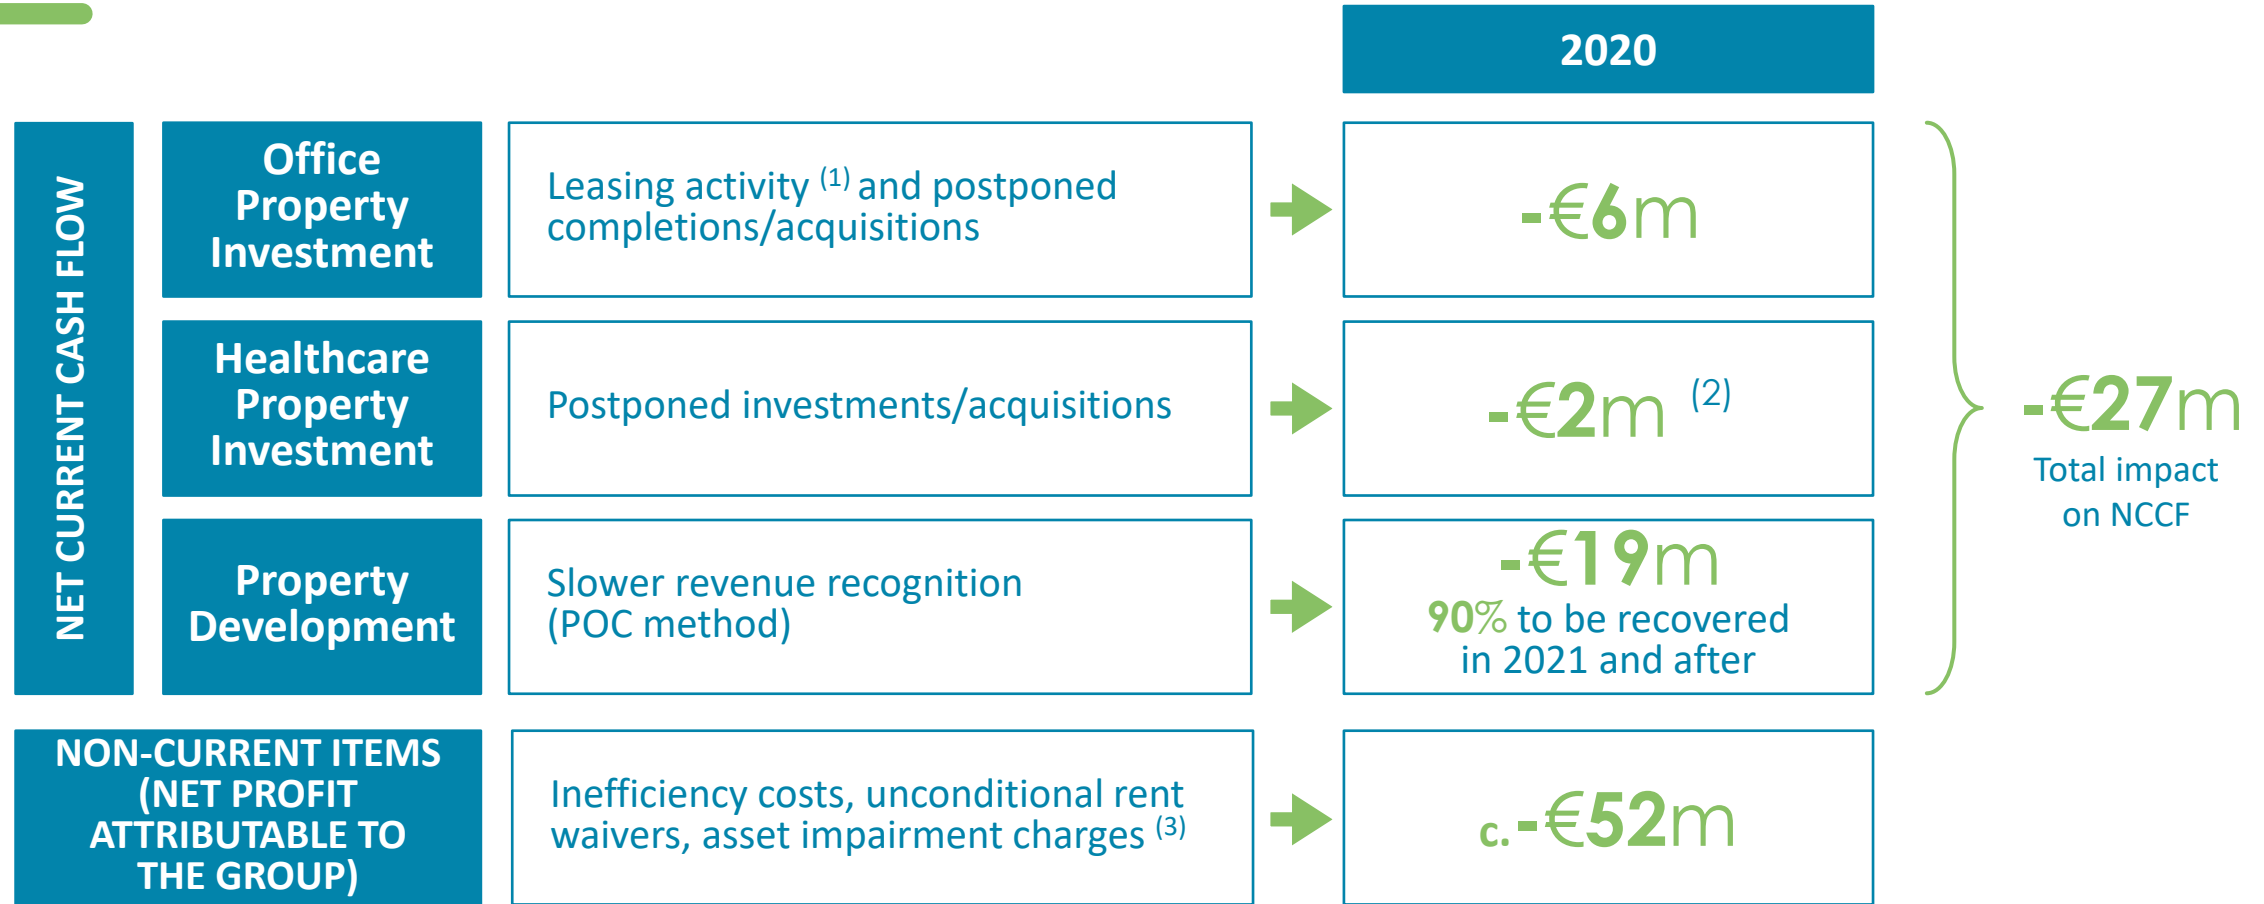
2020

NET CURRENT CASH FLOW

Office Property Investment

Leasing activity $^{(1)}$ and postponed completions/acquisitions

-€6m

Healthcare Property Investment

Postponed investments/acquisitions

-€2m $^{(2)}$

Property Development

Slower revenue recognition (POC method)

-€19m
90% to be recovered in 2021 and after

-€27m
Total impact on NCCF

NON-CURRENT ITEMS (NET PROFIT ATTRIBUTABLE TO THE GROUP)

Inefficiency costs, unconditional rent waivers, asset impairment charges $^{(3)}$

c.-€52m